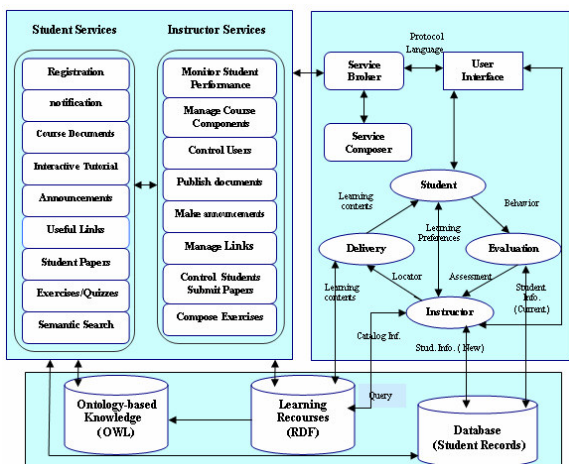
Student Services

Registration

notification

Course Documents

Interactive Tutorial

Announcements

Useful Links

Student Papers

Exercises/Quizzes

Semantic Search

Instructor Services

Monitor Student Performance

Manage Course Components

Control Users

Publish documents

Make announcements

Manage Links

Control Students Submit Papers

Compose Exercises

Protocol Language

Service Broker

User Interface

Service Composer

Student

Learning contents

Behavior

Learning Preferences

Delivery

Evaluation

Locator

Assessment

Learning contents

Student Info. (Current)

Instructor

Catalog Inf.

Stud. Info. ( New)

Query

Ontology-based Knowledge (OWL)

Learning Recourses (RDF)

Database (Student Records)